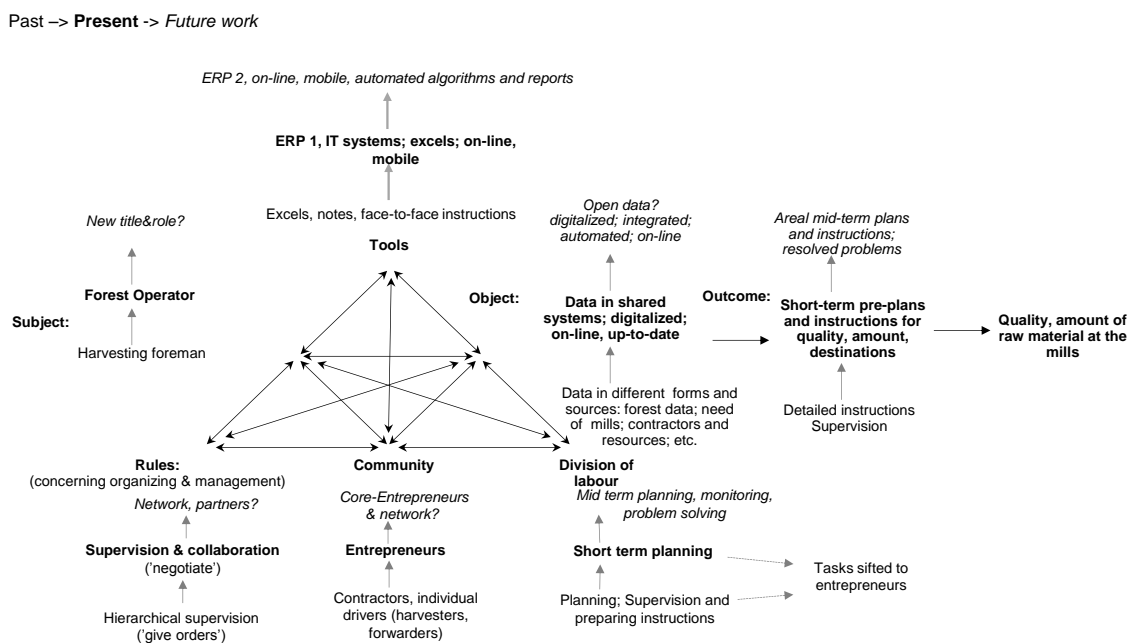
Past –> **Present** -> *Future work*

*ERP 2, on-line, mobile, automated algorithms and reports*

**ERP 1, IT systems; excels; on-line, mobile**

Excels, notes, face-to-face instructions

**Tools**

*New title&role?*

**Forest Operator**

**Subject:**

Harvesting foreman

*Open data? digitalized; integrated; automated; on-line*

**Object:**

**Data in shared systems; digitalized; on-line, up-to-date**

Data in different forms and sources: forest data; need of mills; contractors and resources; etc.

*Areal mid-term plans and instructions; resolved problems*

**Outcome:**

**Short-term pre-plans and instructions for quality, amount, destinations**

Detailed instructions Supervision

**Quality, amount of raw material at the mills**

**Rules:** (concerning organizing & management)

*Network, partners?*

**Supervision & collaboration** ('negotiate')

Hierarchical supervision ('give orders')

**Community**

*Core-Entrepreneurs & network?*

**Entrepreneurs**

Contractors, individual drivers (harvesters, forwarders)

**Division of labour**

*Mid term planning, monitoring, problem solving*

**Short term planning**

Planning; Supervision and preparing instructions

Tasks sifted to entrepreneurs